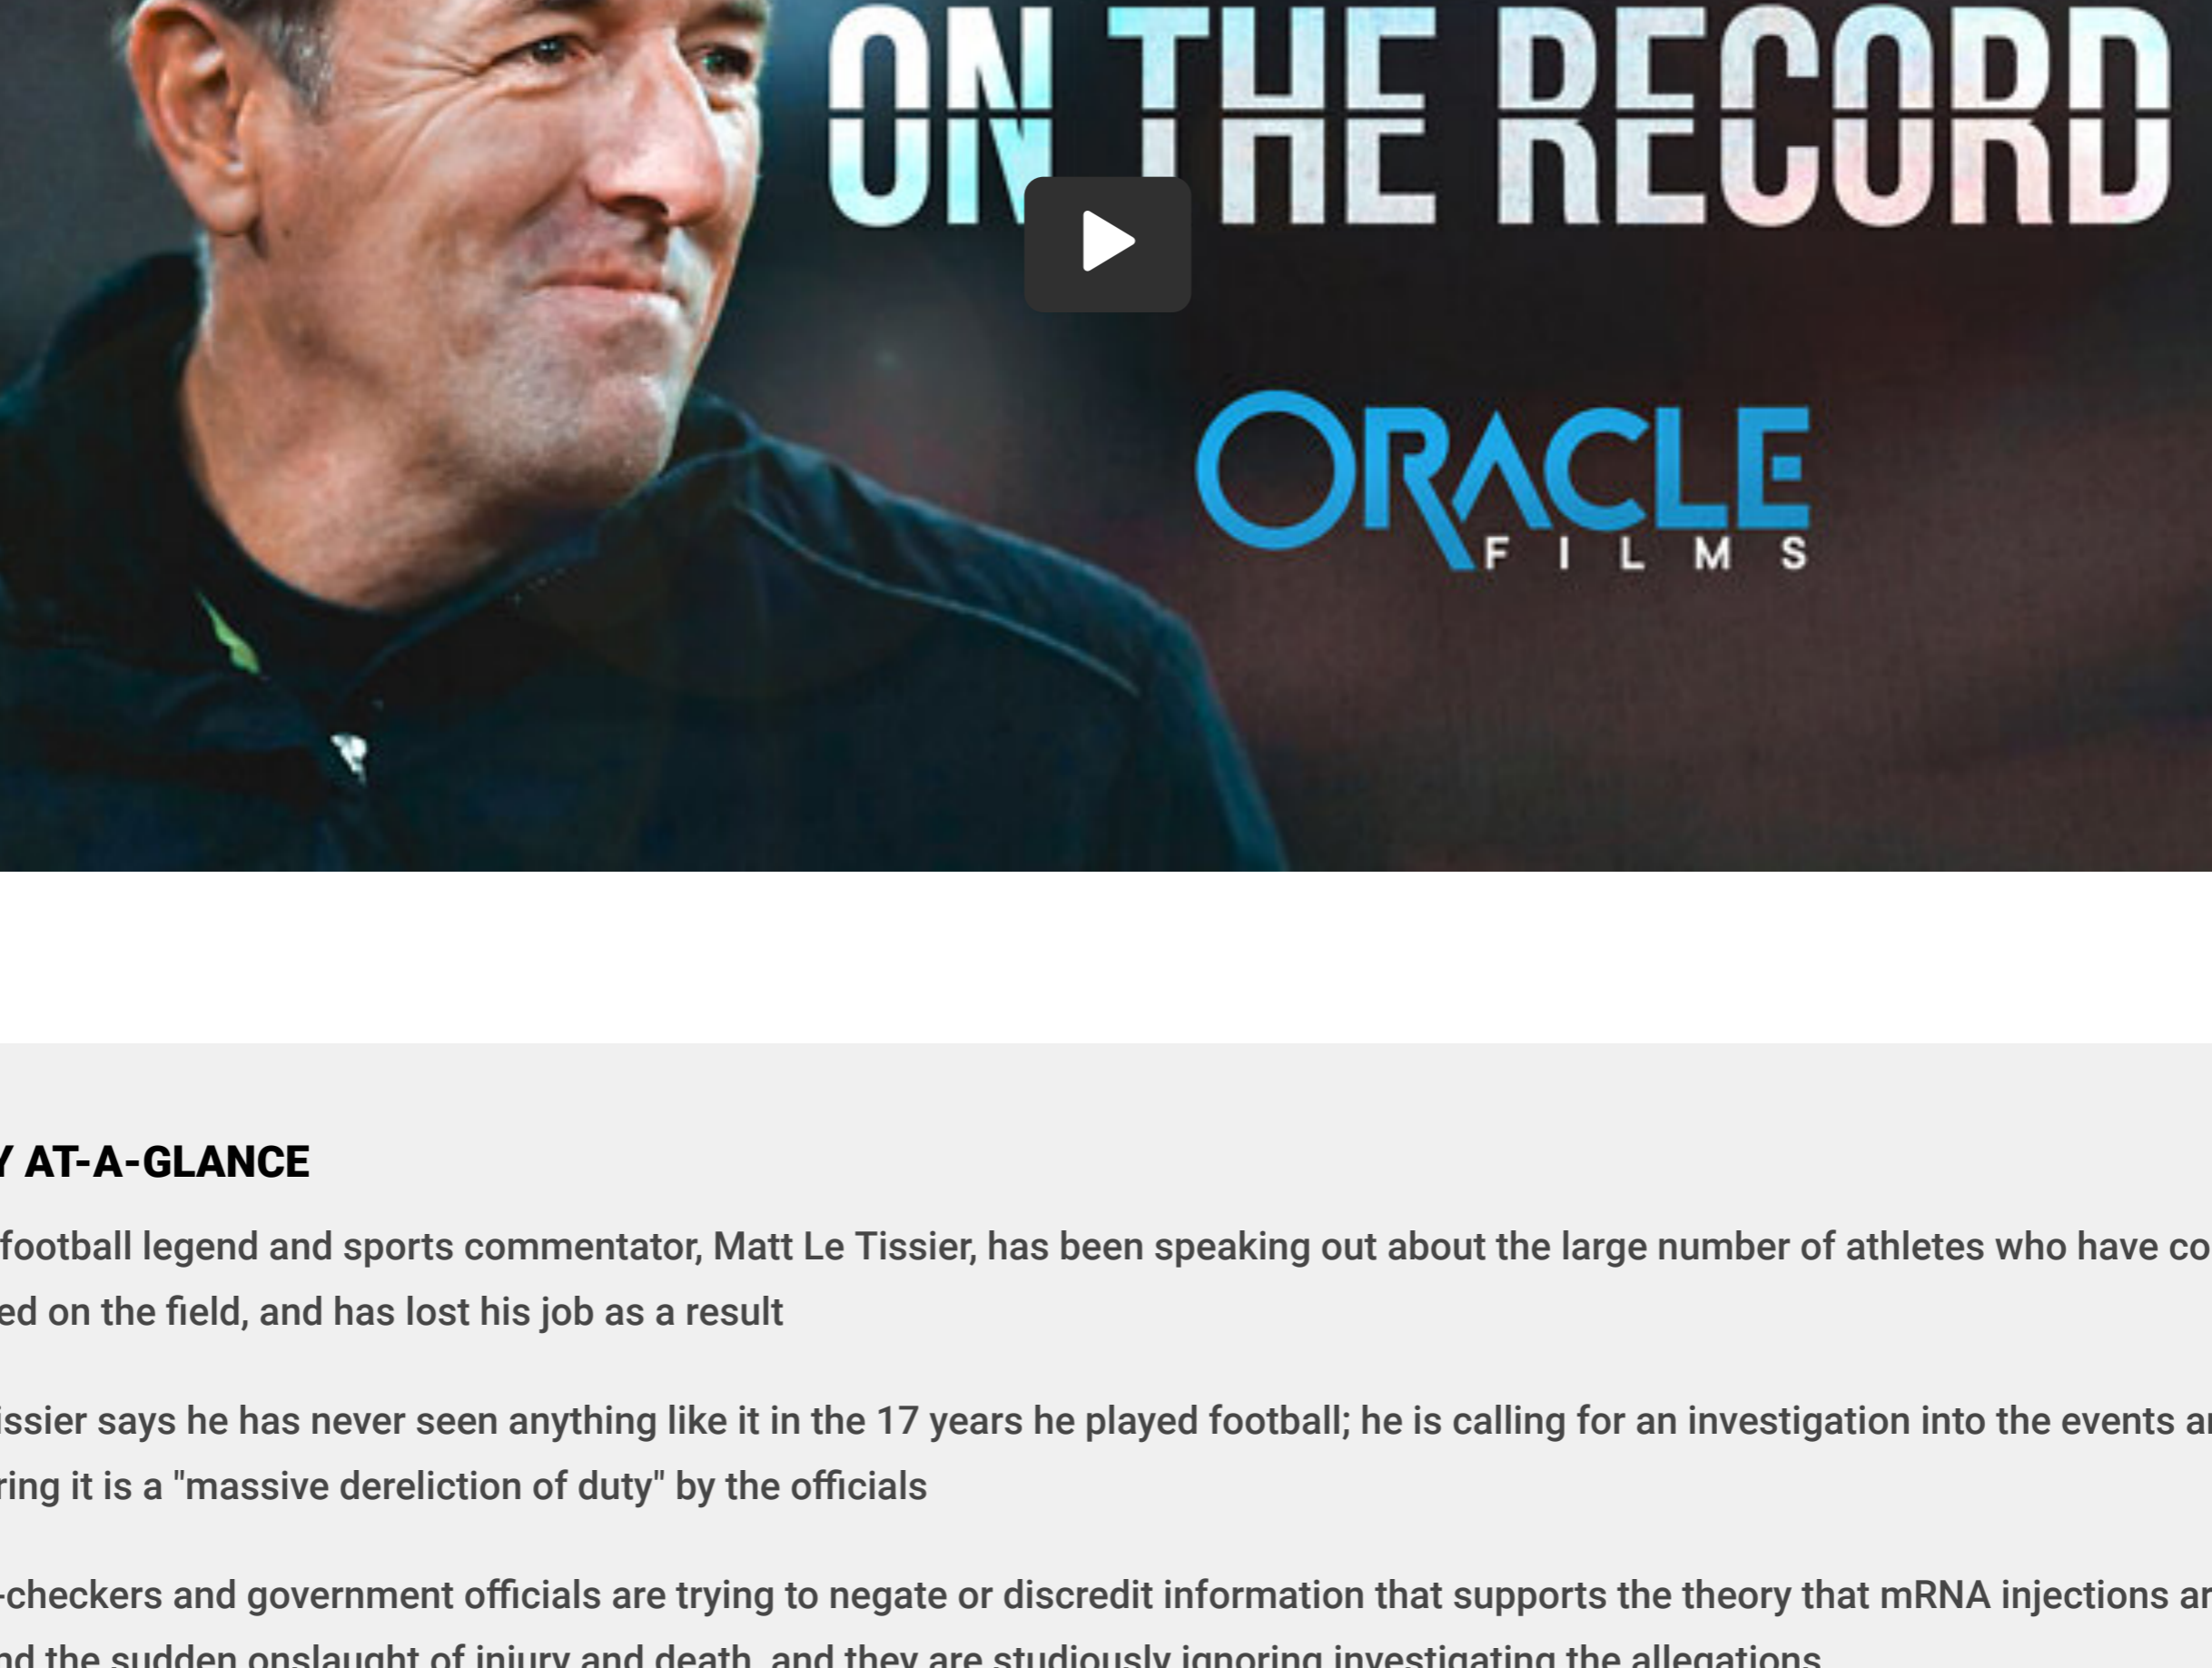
ON THE RECORD

ORACLE FILMS

Y AT-A-GLANCE

football legend and sports commentator, Matt Le Tissier, has been speaking out about the large number of athletes who have co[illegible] ed on the field, and has lost his job as a result

issier says he has never seen anything like it in the 17 years he played football; he is calling for an investigation into the events a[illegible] ring it is a "massive dereliction of duty" by the officials

-checkers and government officials are trying to negate or discredit information that supports the theory that mRNA injections a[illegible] nd the sudden onslaught of injury and death, and they are studiously ignoring investigating the allegations